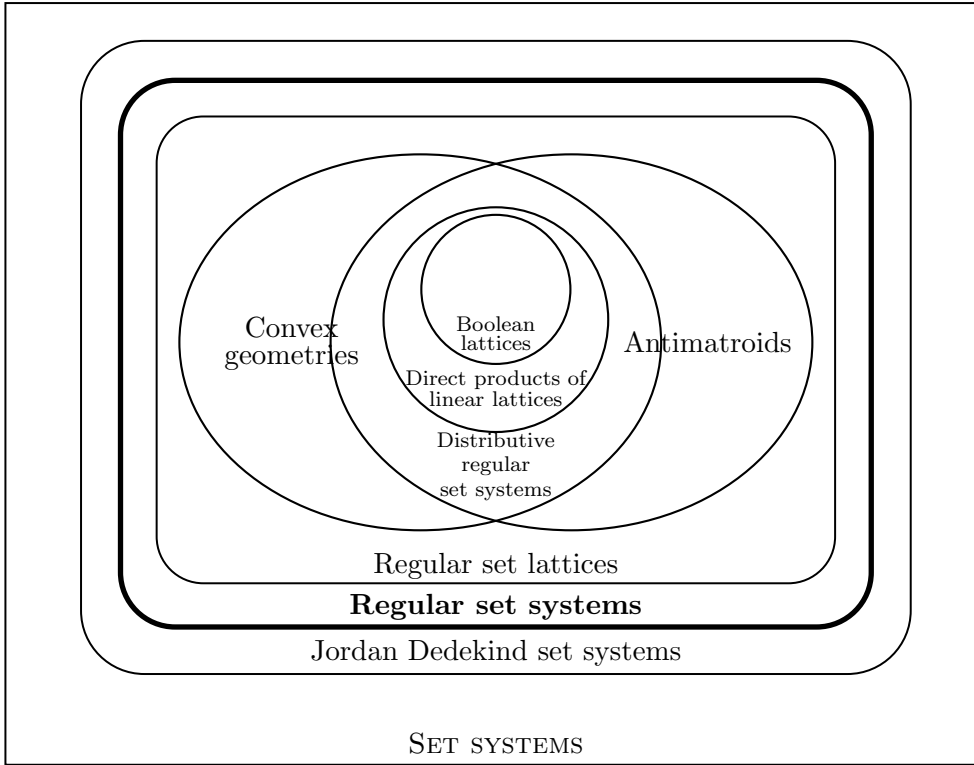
Convex geometries

Boolean lattices

Antimatroids

Direct products of linear lattices

Distributive regular set systems

Regular set lattices

**Regular set systems**

Jordan Dedekind set systems

SET SYSTEMS